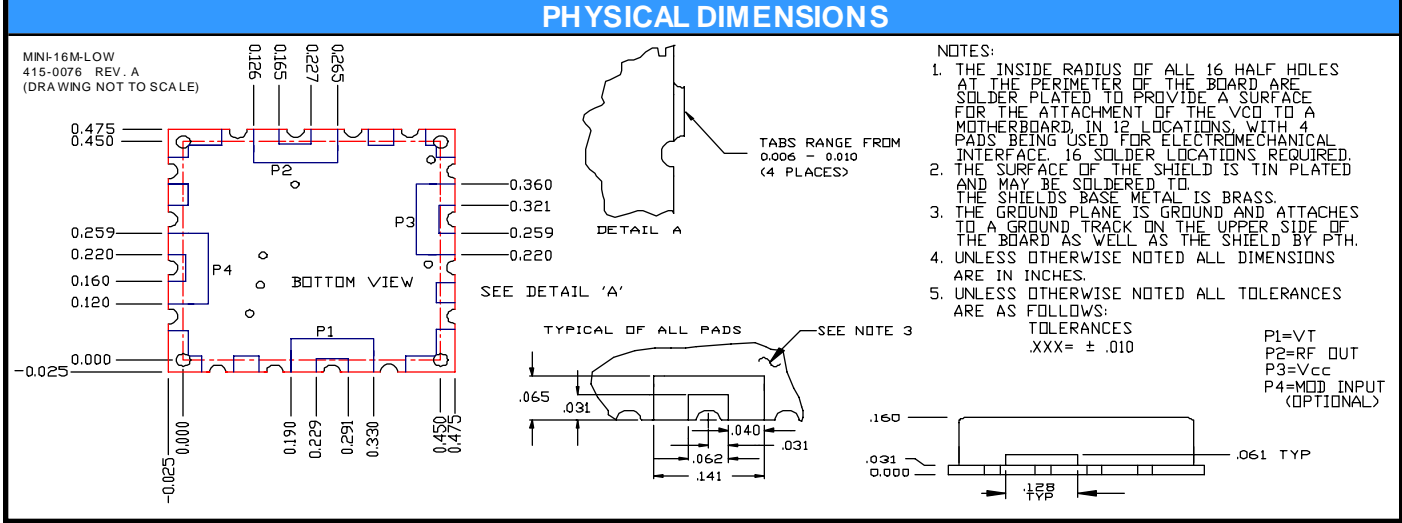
PHYSICAL DIMENSIONS

MINI-16M-LOW
415-0076 REV. A
(DRAWING NOT TO SCALE)

0.126 0.165 0.227 0.265

0.475
0.450

P2

0.360
0.321
P3
0.259
0.220

0.259
0.220
P4
0.160
0.120

BOTTOM VIEW

P1

0.000
-0.025

-0.025 0.000 0.190 0.229 0.291 0.330 0.450 0.475

DETAIL A

TABS RANGE FROM
0.006 – 0.010
(4 PLACES)

SEE DETAIL 'A'

TYPICAL OF ALL PADS

SEE NOTE 3

.065
.031
.040
.031
.062
.141

NOTES:
1. THE INSIDE RADIUS OF ALL 16 HALF HOLES AT THE PERIMETER OF THE BOARD ARE SOLDER PLATED TO PROVIDE A SURFACE FOR THE ATTACHMENT OF THE VCO TO A MOTHERBOARD, IN 12 LOCATIONS, WITH 4 PADS BEING USED FOR ELECTROMECHANICAL INTERFACE. 16 SOLDER LOCATIONS REQUIRED.
2. THE SURFACE OF THE SHIELD IS TIN PLATED AND MAY BE SOLDERED TO. THE SHIELDS BASE METAL IS BRASS.
3. THE GROUND PLANE IS GROUND AND ATTACHES TO A GROUND TRACK ON THE UPPER SIDE OF THE BOARD AS WELL AS THE SHIELD BY PTH.
4. UNLESS OTHERWISE NOTED ALL DIMENSIONS ARE IN INCHES.
5. UNLESS OTHERWISE NOTED ALL TOLERANCES ARE AS FOLLOWS:
TOLERANCES
.XXX= ± .010

P1=VT
P2=RF OUT
P3=Vcc
P4=MOD INPUT
(OPTIONAL)

.160
.031
0.000
.061 TYP
.128
TYP